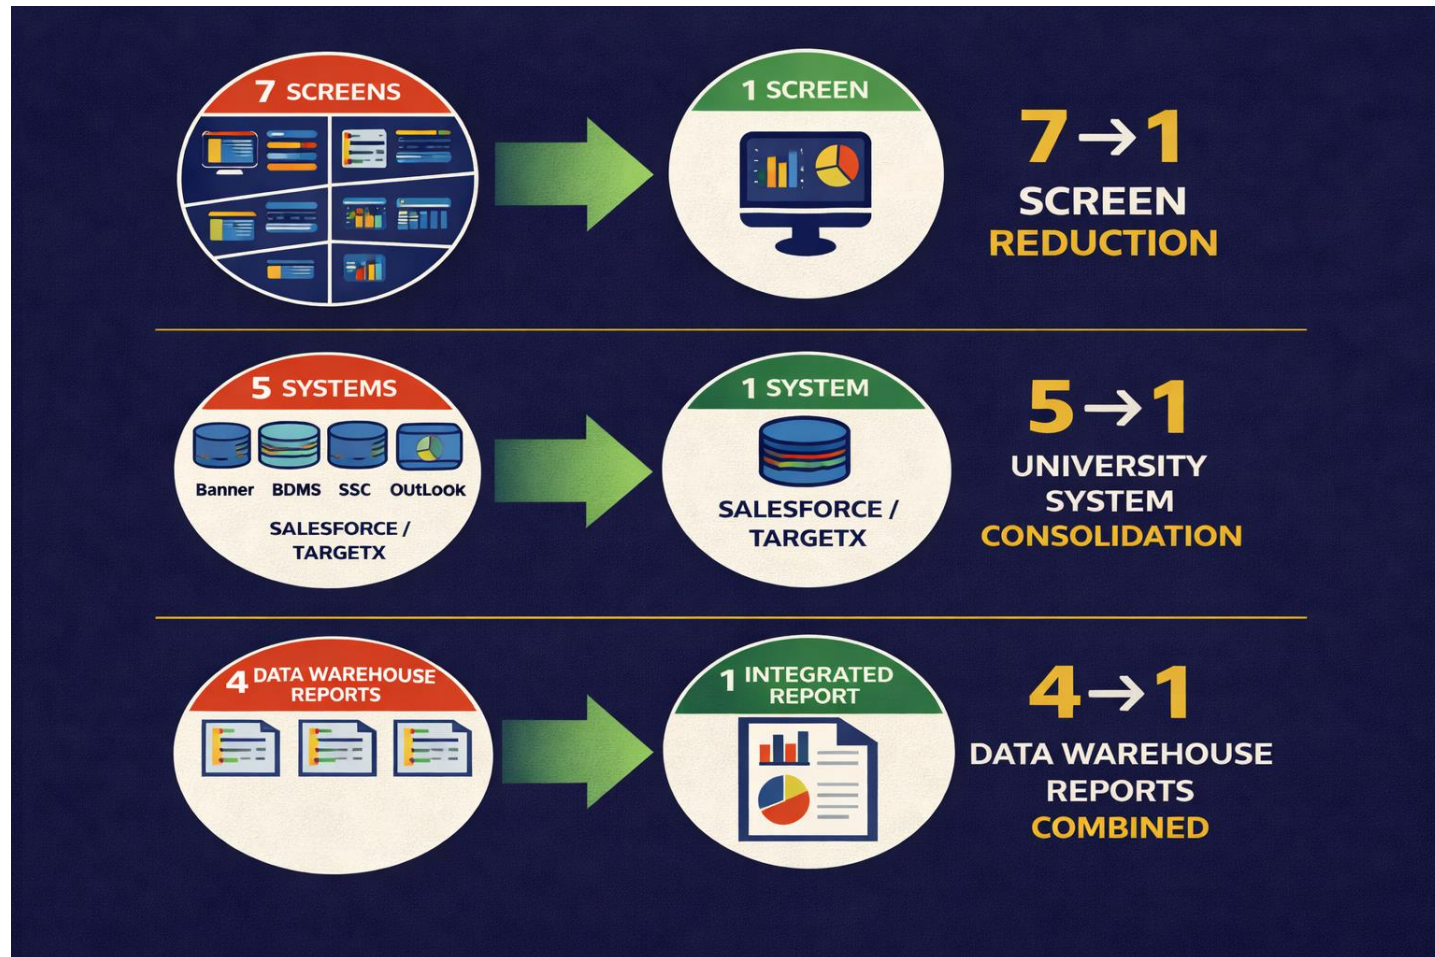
7 SCREENS

1 SCREEN

7→1
SCREEN
REDUCTION

5 SYSTEMS

Banner BDMS SSC OUtLook

SALESFORCE / TARGETX

1 SYSTEM

SALESFORCE / TARGETX

5→1
UNIVERSITY SYSTEM
CONSOLIDATION

4 DATA WAREHOUSE REPORTS

1 INTEGRATED REPORT

4→1
DATA WAREHOUSE
REPORTS
COMBINED